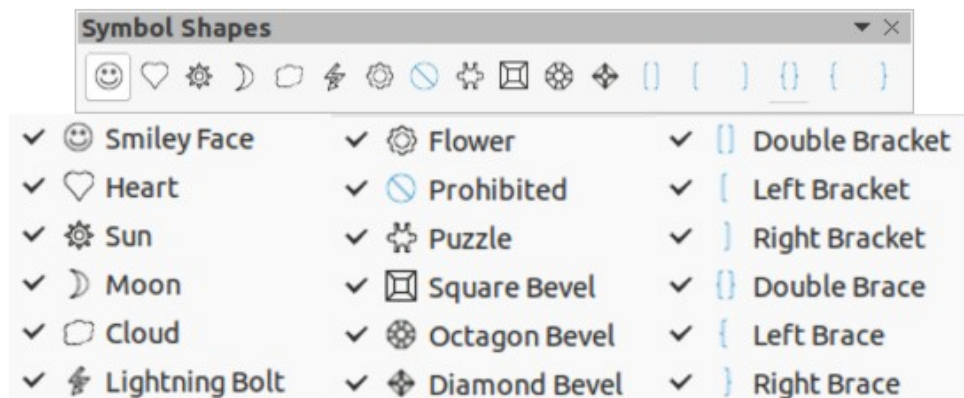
Symbol Shapes

✓ Smiley Face
✓ Heart
✓ Sun
✓ Moon
✓ Cloud
✓ Lightning Bolt

✓ Flower
✓ Prohibited
✓ Puzzle
✓ Square Bevel
✓ Octagon Bevel
✓ Diamond Bevel

✓ Double Bracket
✓ Left Bracket
✓ Right Bracket
✓ Double Brace
✓ Left Brace
✓ Right Brace